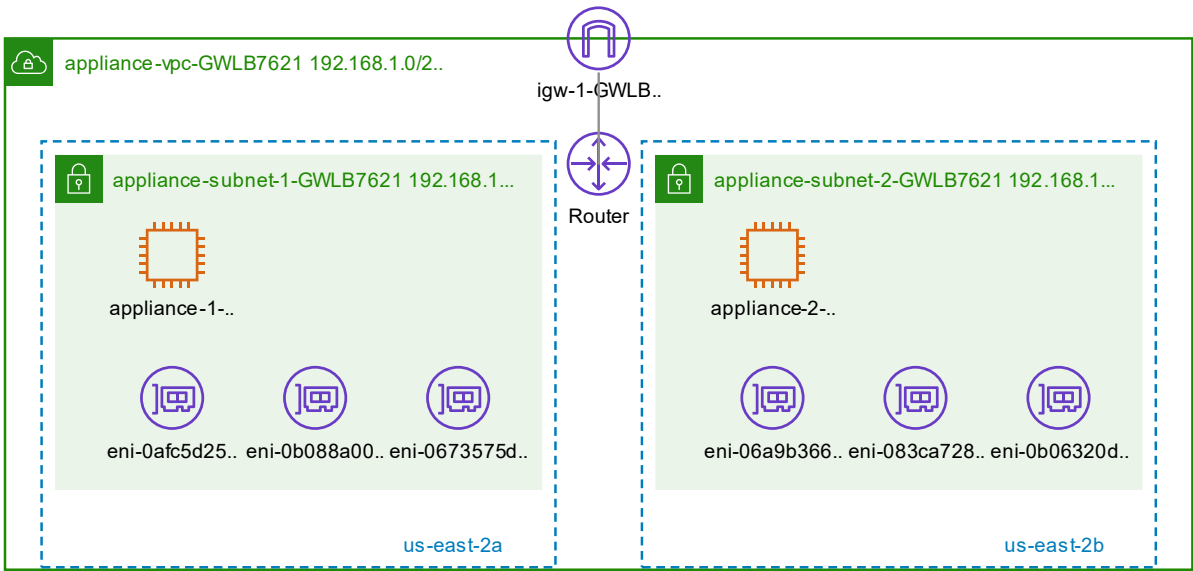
appliance-vpc-GWLB7621 192.168.1.0/2..

igw-1-GWLB..

Router

appliance-subnet-1-GWLB7621 192.168.1...

appliance-1-..

eni-0afc5d25.. eni-0b088a00.. eni-0673575d..

us-east-2a

appliance-subnet-2-GWLB7621 192.168.1...

appliance-2-..

eni-06a9b366.. eni-083ca728.. eni-0b06320d..

us-east-2b